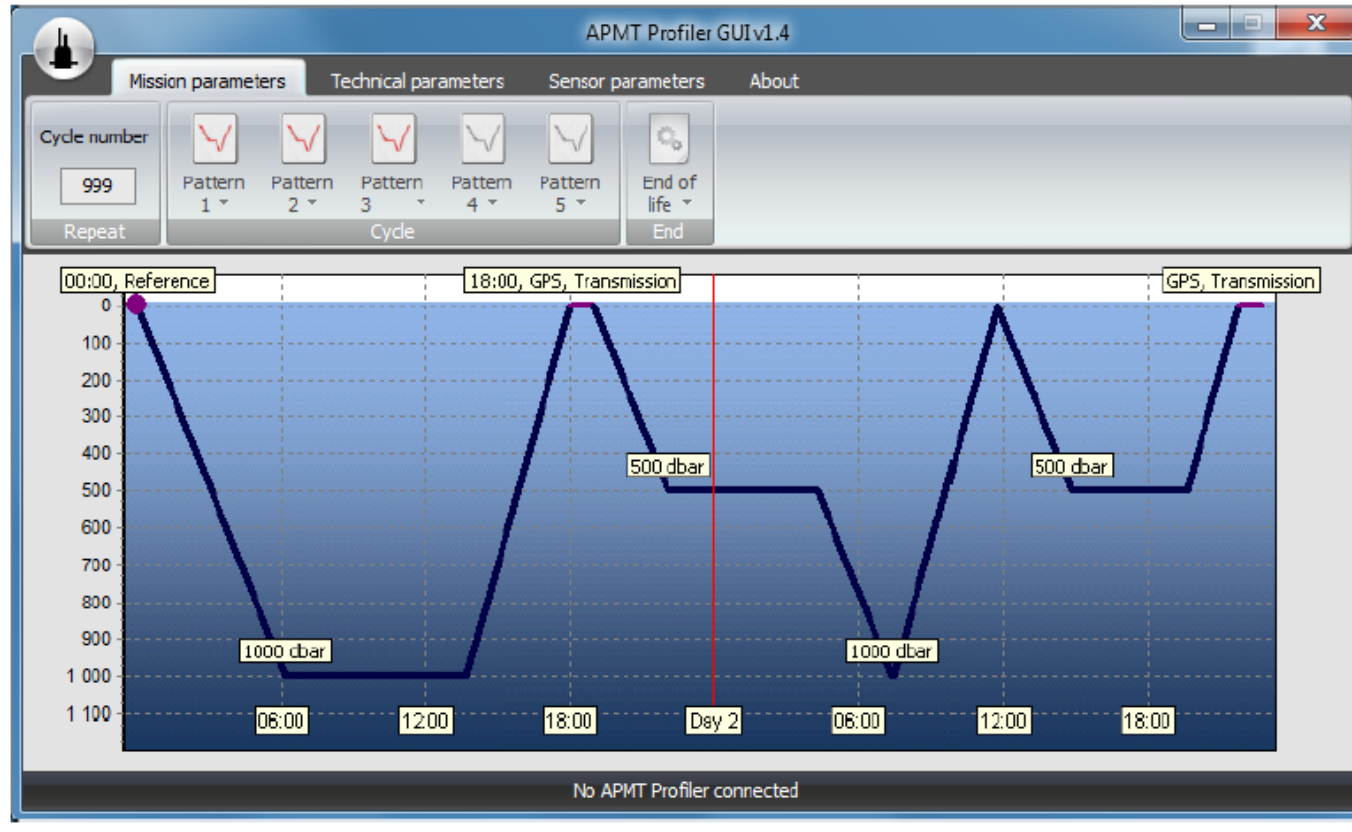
APMT Profiler GUI v1.4

Mission parameters | Technical parameters | Sensor parameters | About

Cycle number
999
Repeat

Pattern 1
Pattern 2
Pattern 3
Pattern 4
Pattern 5
Cycle

End of life
End

00:00, Reference
18:00, GPS, Transmission
GPS, Transmission

0
100
200
300
400
500
600
700
800
900
1 000
1 100

500 dbar
500 dbar
1000 dbar
1000 dbar

06:00
12:00
18:00
Day 2
06:00
12:00
18:00

No APMT Profiler connected